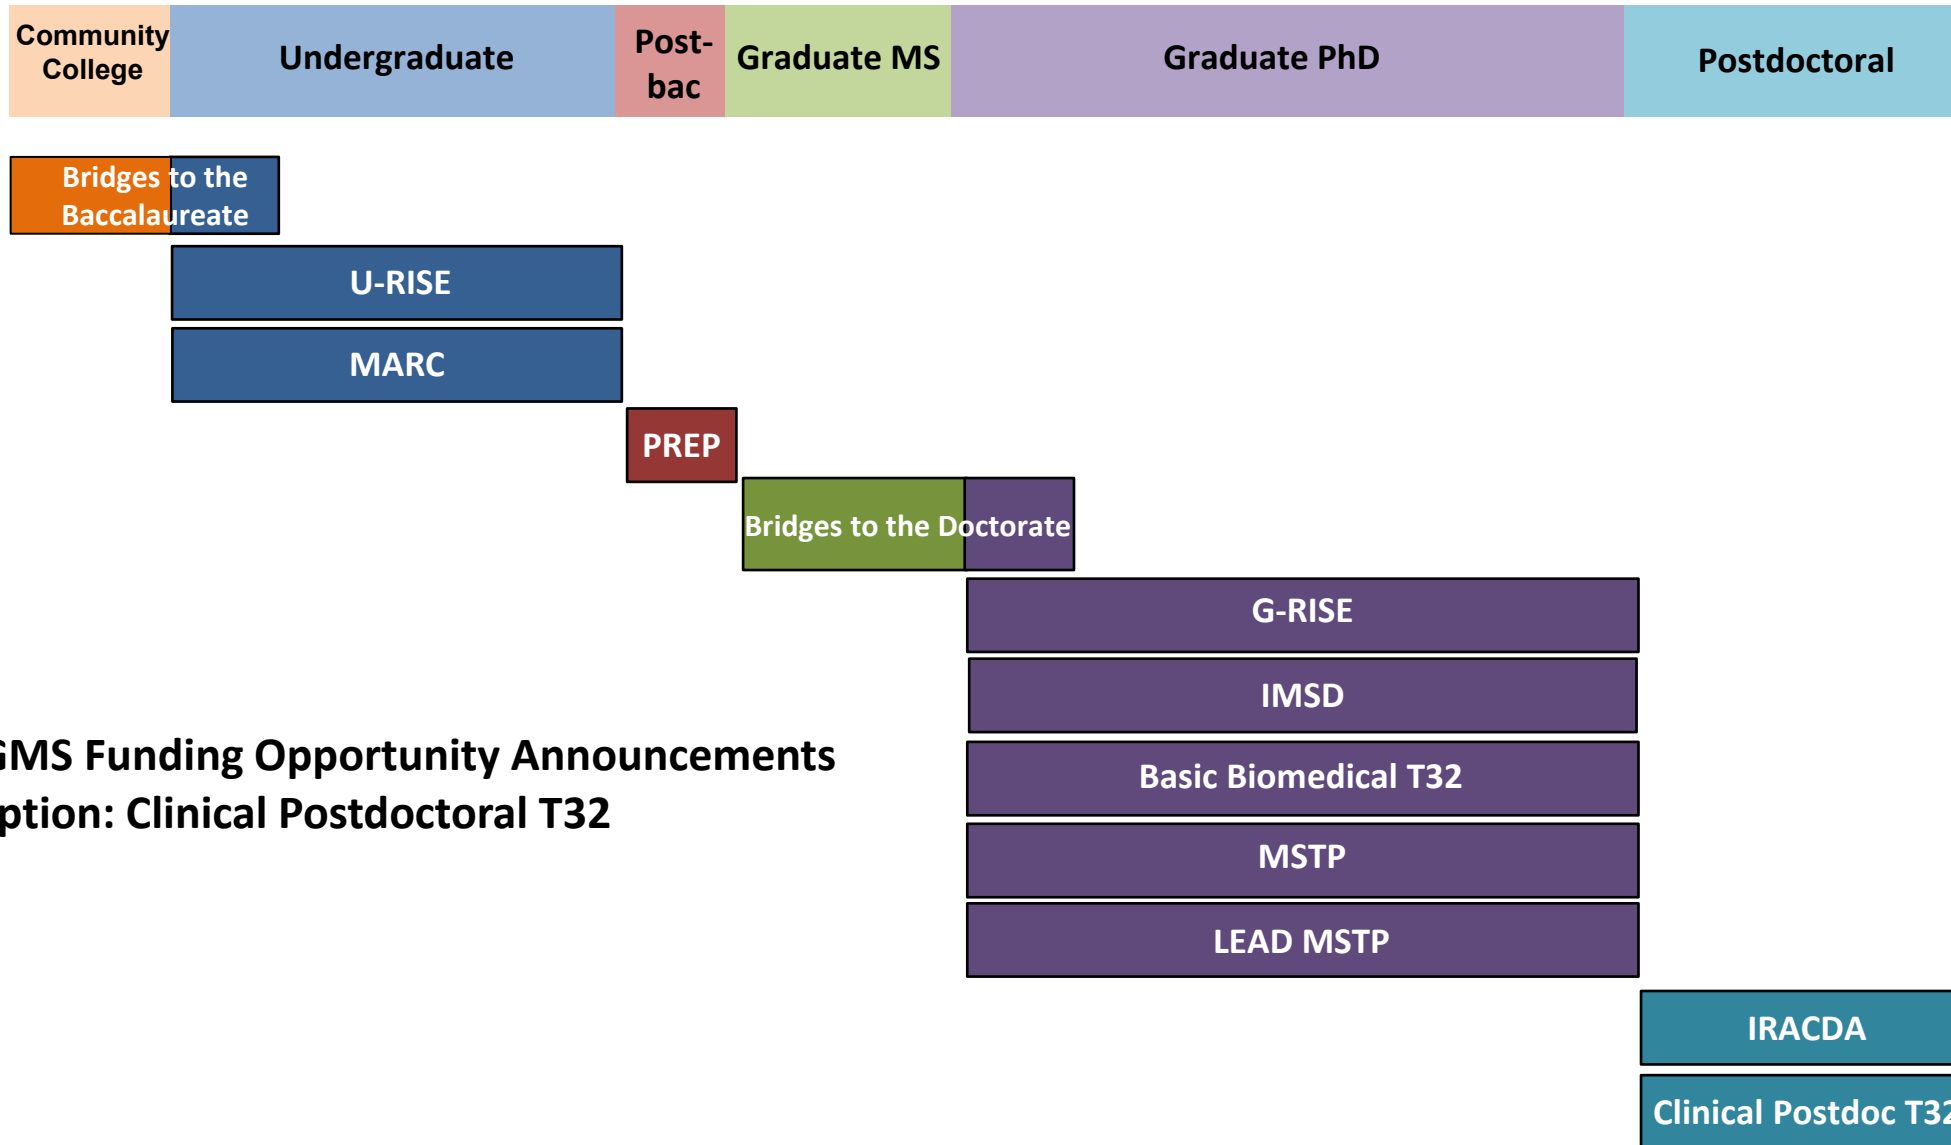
Community College | Undergraduate | Post-bac | Graduate MS | Graduate PhD | Postdoctoral

Bridges to the Baccalaureate

U-RISE

MARC

PREP

Bridges to the Doctorate

G-RISE

IMSD

Basic Biomedical T32

MSTP

LEAD MSTP

IRACDA

Clinical Postdoc T3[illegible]

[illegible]MS Funding Opportunity Announcements
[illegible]ption: Clinical Postdoctoral T32